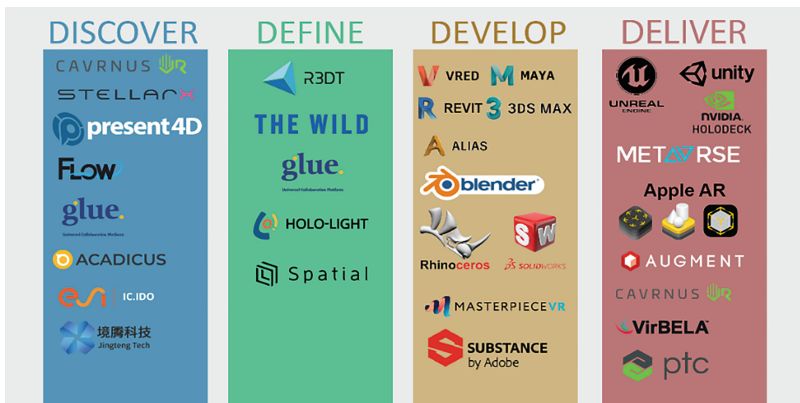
DISCOVER

CAVRNUS

STELLARX

present4D

FLOW

glue.

Universal Collaboration Platform

ACADICUS

IC.IDO

境腾科技
Jingteng Tech

DEFINE

R3DT

THE WILD

glue.

Universal Collaboration Platform

HOLO-LIGHT

Spatial

DEVELOP

VRED

MAYA

REVIT

3DS MAX

ALIAS

blender

Rhinoceros

SOLIDWORKS

MASTERPIECEVR

SUBSTANCE
by Adobe

DELIVER

UNREAL ENGINE

unity

NVIDIA HOLODECK

METAVRSE

Apple AR

AUGMENT

CAVRNUS

VirBELA

ptc